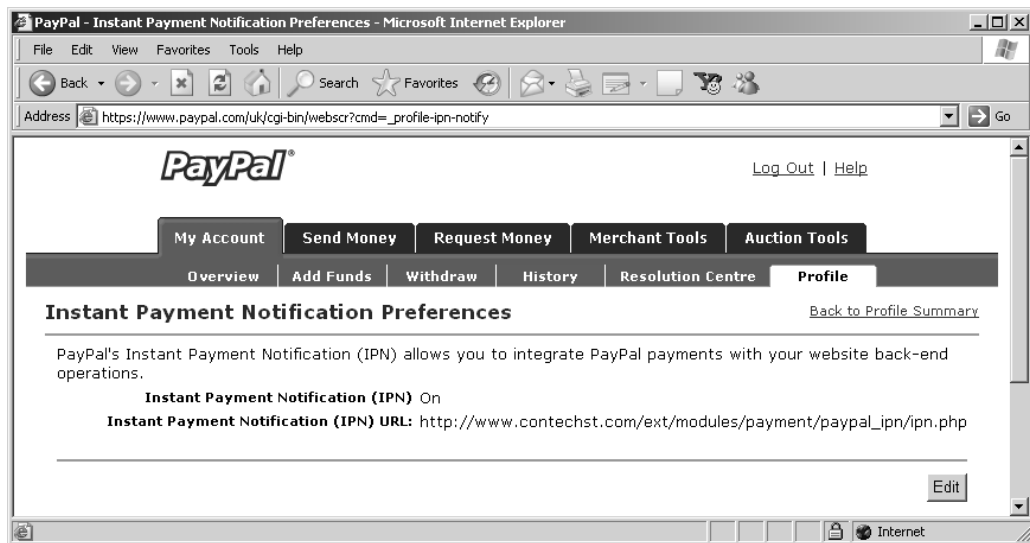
PayPal - Instant Payment Notification Preferences - Microsoft Internet Explorer

File Edit View Favorites Tools Help

Back Search Favorites

Address https://www.paypal.com/uk/cgi-bin/webscr?cmd=_profile-ipn-notify Go

PayPal®

Log Out | Help

My Account | Send Money | Request Money | Merchant Tools | Auction Tools

Overview | Add Funds | Withdraw | History | Resolution Centre | Profile

Instant Payment Notification Preferences

Back to Profile Summary

PayPal's Instant Payment Notification (IPN) allows you to integrate PayPal payments with your website back-end operations.

Instant Payment Notification (IPN) On

Instant Payment Notification (IPN) URL: http://www.contechst.com/ext/modules/payment/paypal_ipn/ipn.php

Edit

Internet